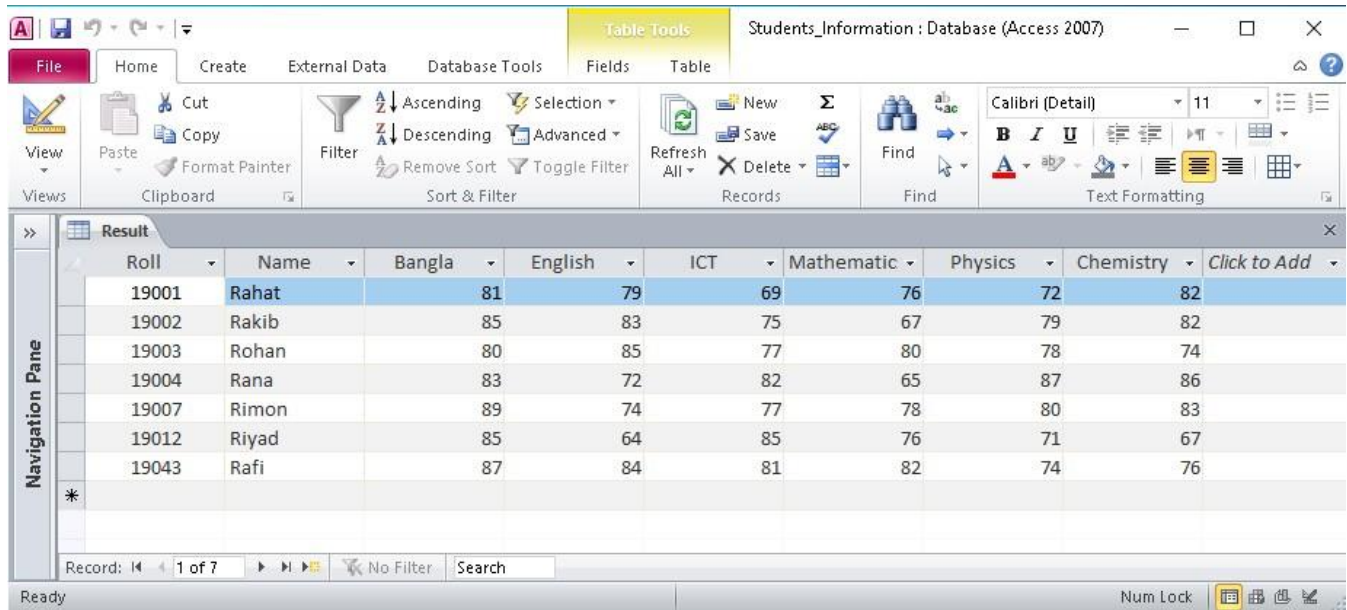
Table Tools    Students_Information : Database (Access 2007)

File  Home  Create  External Data  Database Tools  Fields  Table

View
Views

Paste  Cut  Copy  Format Painter
Clipboard

Filter  Ascending  Descending  Remove Sort  Selection  Advanced  Toggle Filter
Sort & Filter

Refresh All  New  Save  Delete  Σ
Records

Find
Find

Calibri (Detail)  11
B  I  U
Text Formatting

Navigation Pane

Result

| Roll | Name | Bangla | English | ICT | Mathematic | Physics | Chemistry | Click to Add |
|---|---|---|---|---|---|---|---|---|
| 19001 | Rahat | 81 | 79 | 69 | 76 | 72 | 82 | |
| 19002 | Rakib | 85 | 83 | 75 | 67 | 79 | 82 | |
| 19003 | Rohan | 80 | 85 | 77 | 80 | 78 | 74 | |
| 19004 | Rana | 83 | 72 | 82 | 65 | 87 | 86 | |
| 19007 | Rimon | 89 | 74 | 77 | 78 | 80 | 83 | |
| 19012 | Riyad | 85 | 64 | 85 | 76 | 71 | 67 | |
| 19043 | Rafi | 87 | 84 | 81 | 82 | 74 | 76 | |
| * | | | | | | | | |

Record: 1 of 7  No Filter  Search

Ready  Num Lock